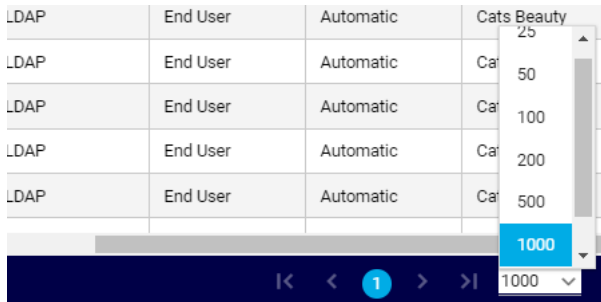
| LDAP | End User | Automatic | Cats Beauty |
|---|---|---|---|
| LDAP | End User | Automatic | Cat |
| LDAP | End User | Automatic | Cat |
| LDAP | End User | Automatic | Cat |
| LDAP | End User | Automatic | Cat |

25
50
100
200
500
1000

|< < 1 > >| 1000